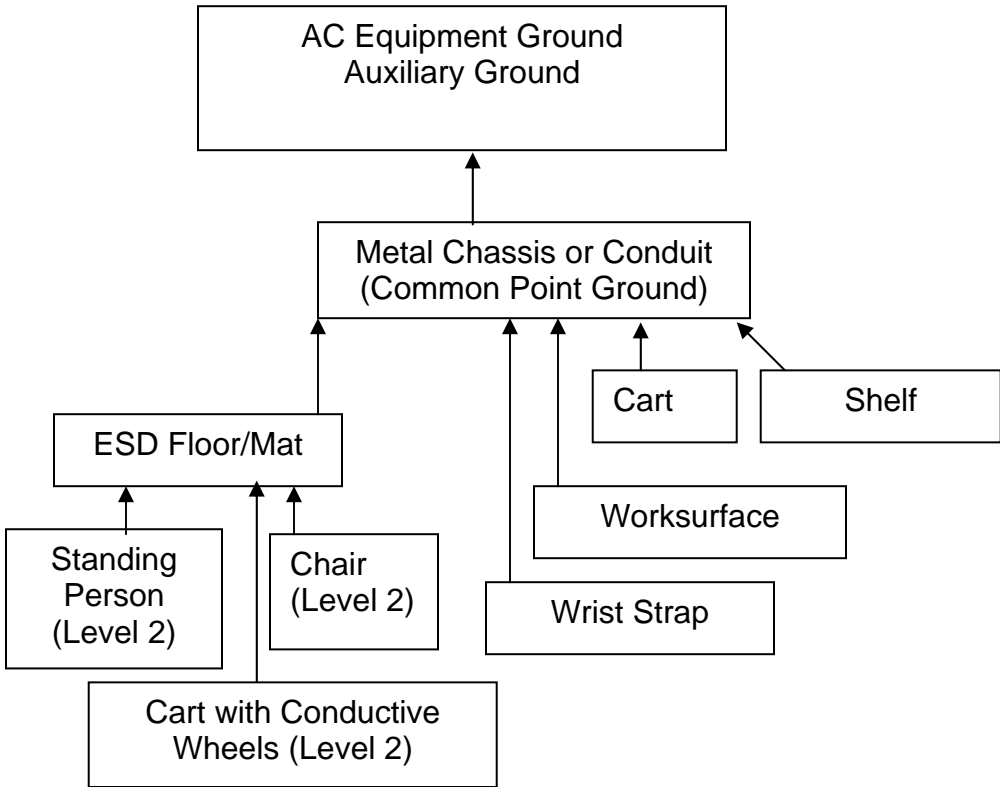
AC Equipment Ground
Auxiliary Ground

Metal Chassis or Conduit
(Common Point Ground)

Cart

Shelf

ESD Floor/Mat

Worksurface

Standing Person (Level 2)

Chair (Level 2)

Wrist Strap

Cart with Conductive Wheels (Level 2)